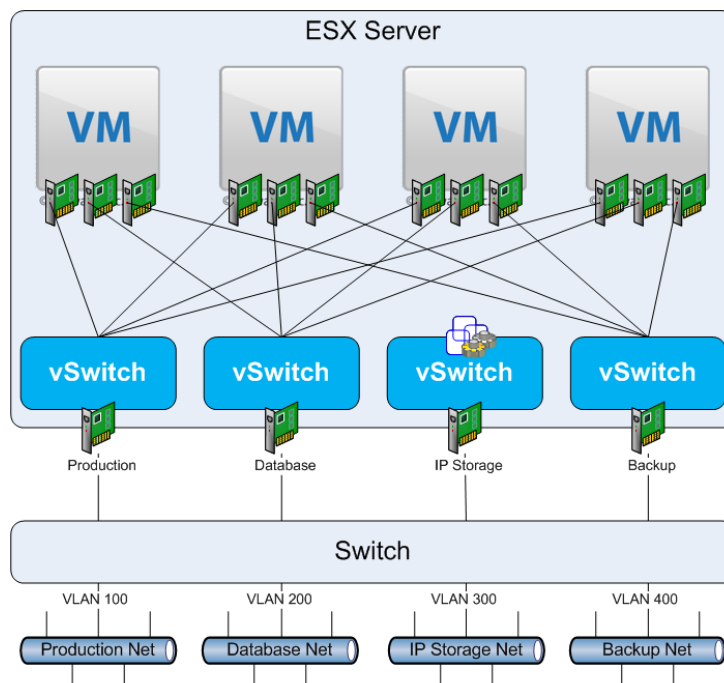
ESX Server

VM

VM

VM

VM

vSwitch

vSwitch

vSwitch

vSwitch

Production

Database

IP Storage

Backup

Switch

VLAN 100

VLAN 200

VLAN 300

VLAN 400

Production Net

Database Net

IP Storage Net

Backup Net